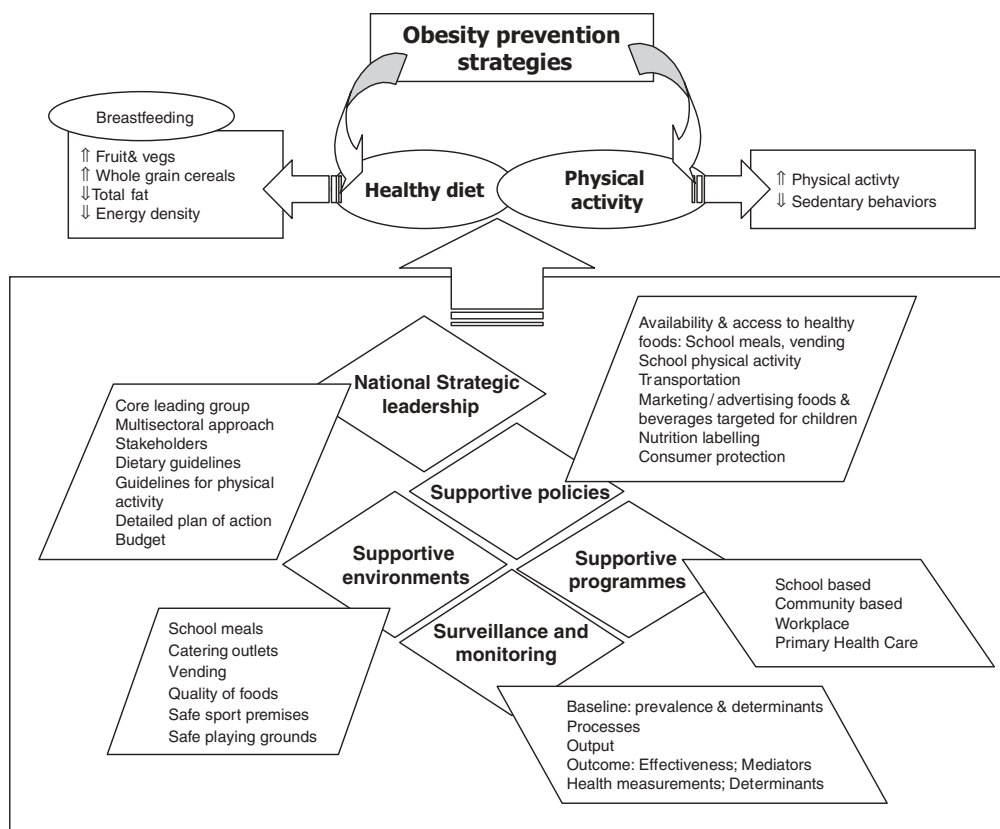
Obesity prevention strategies

Breastfeeding

$\Uparrow$ Fruit& vegs
$\Uparrow$ Whole grain cereals
$\Downarrow$Total fat
$\Downarrow$ Energy density

Healthy diet

Physical activity

$\Uparrow$ Physical activty
$\Downarrow$ Sedentary behaviors

National Strategic leadership

Core leading group
Multisectoral approach
Stakeholders
Dietary guidelines
Guidelines for physical activity
Detailed plan of action
Budget

Availability & access to healthy foods: School meals, vending
School physical activity
Transportation
Marketing/advertising foods & beverages targeted for children
Nutrition labelling
Consumer protection

Supportive policies

Supportive environments

Supportive programmes

School based
Community based
Workplace
Primary Health Care

Surveillance and monitoring

School meals
Catering outlets
Vending
Quality of foods
Safe sport premises
Safe playing grounds

Baseline: prevalence & determinants
Processes
Output
Outcome: Effectiveness; Mediators
Health measurements; Determinants